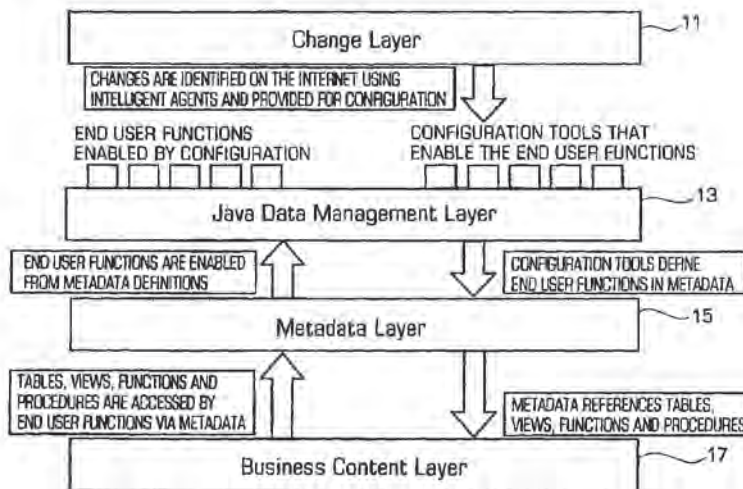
Change Layer

11

CHANGES ARE IDENTIFIED ON THE INTERNET USING INTELLIGENT AGENTS AND PROVIDED FOR CONFIGURATION

END USER FUNCTIONS ENABLED BY CONFIGURATION

CONFIGURATION TOOLS THAT ENABLE THE END USER FUNCTIONS

Java Data Management Layer

13

END USER FUNCTIONS ARE ENABLED FROM METADATA DEFINITIONS

CONFIGURATION TOOLS DEFINE END USER FUNCTIONS IN METADATA

Metadata Layer

15

TABLES, VIEWS, FUNCTIONS AND PROCEDURES ARE ACCESSED BY END USER FUNCTIONS VIA METADATA

METADATA REFERENCES TABLES, VIEWS, FUNCTIONS AND PROCEDURES

Business Content Layer

17